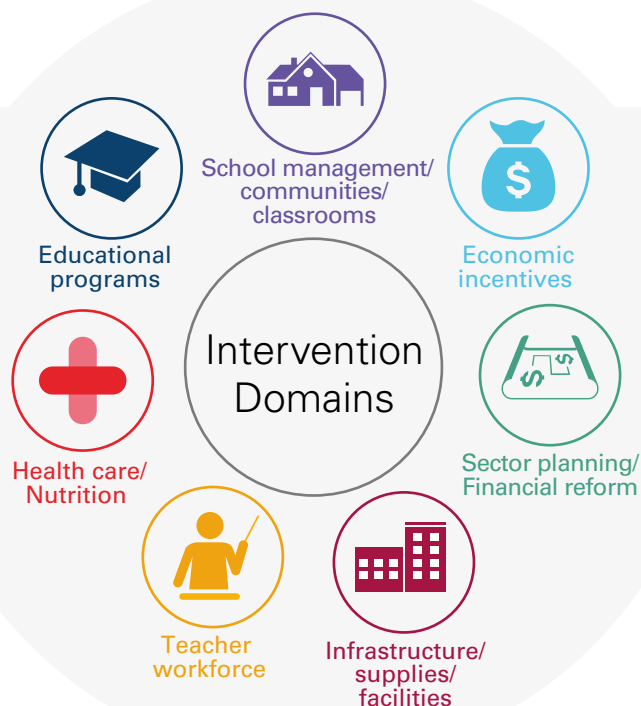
School management/ communities/ classrooms

Educational programs

Economic incentives

Intervention Domains

Health care/ Nutrition

Sector planning/ Financial reform

Teacher workforce

Infrastructure/ supplies/ facilities